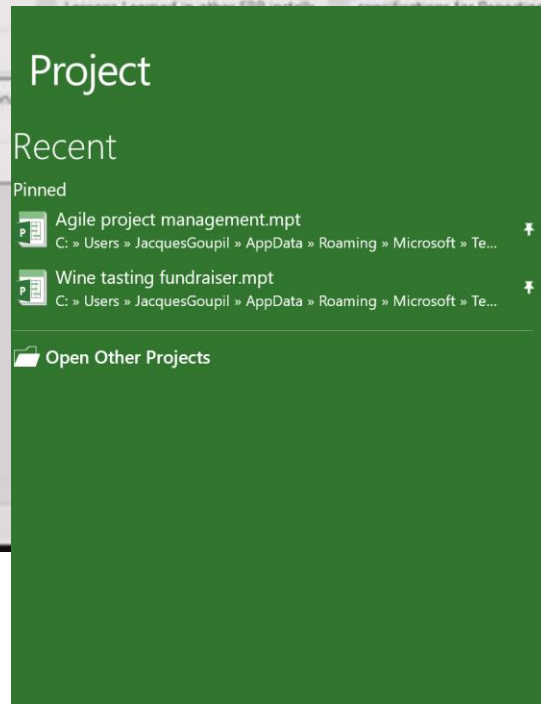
Project

Recent

Pinned

Agile project management.mpt
C: » Users » JacquesGoupil » AppData » Roaming » Microsoft » Te...

Wine tasting fundraiser.mpt
C: » Users » JacquesGoupil » AppData » Roaming » Microsoft » Te...

Open Other Projects